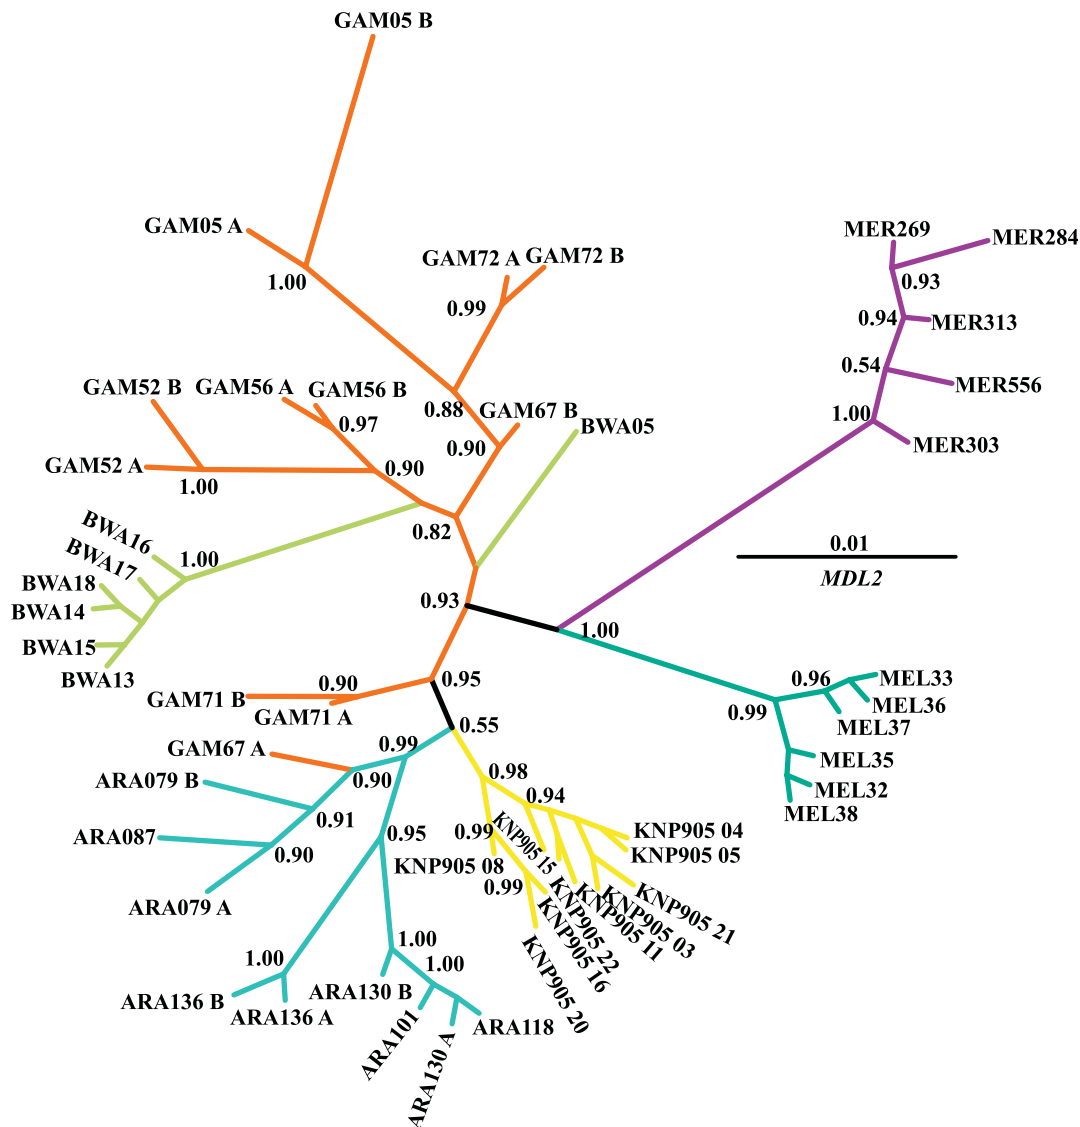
GAM05 B

GAM05 A
1.00

GAM72 A GAM72 B
0.99

MER269 MER284
0.93
0.94 MER313
0.54 MER556
1.00 MER303

GAM52 B GAM56 A GAM56 B
0.97
0.88 GAM67 B BWA05
0.90
GAM52 A 0.90
1.00
0.82

BWA16 1.00
BWA17
BWA18
BWA14
BWA15
BWA13

0.01
MDL2

0.93
1.00

GAM71 B 0.90 0.95
GAM71 A

0.96 MEL33
MEL36
0.99 MEL37
MEL35
MEL32
MEL38

0.55
GAM67 A 0.99
0.90
ARA079 B 0.98
0.91 0.94
ARA087 0.95 0.99 KNP905 15 KNP905 04
0.90 KNP905 05
KNP905 08
ARA079 A 0.99 KNP905 21
KNP905 03
KNP905 11
KNP905 22
KNP905 16
1.00 KNP905 20
1.00
1.00
ARA130 B
ARA136 B
ARA136 A ARA118
ARA101
ARA130 A